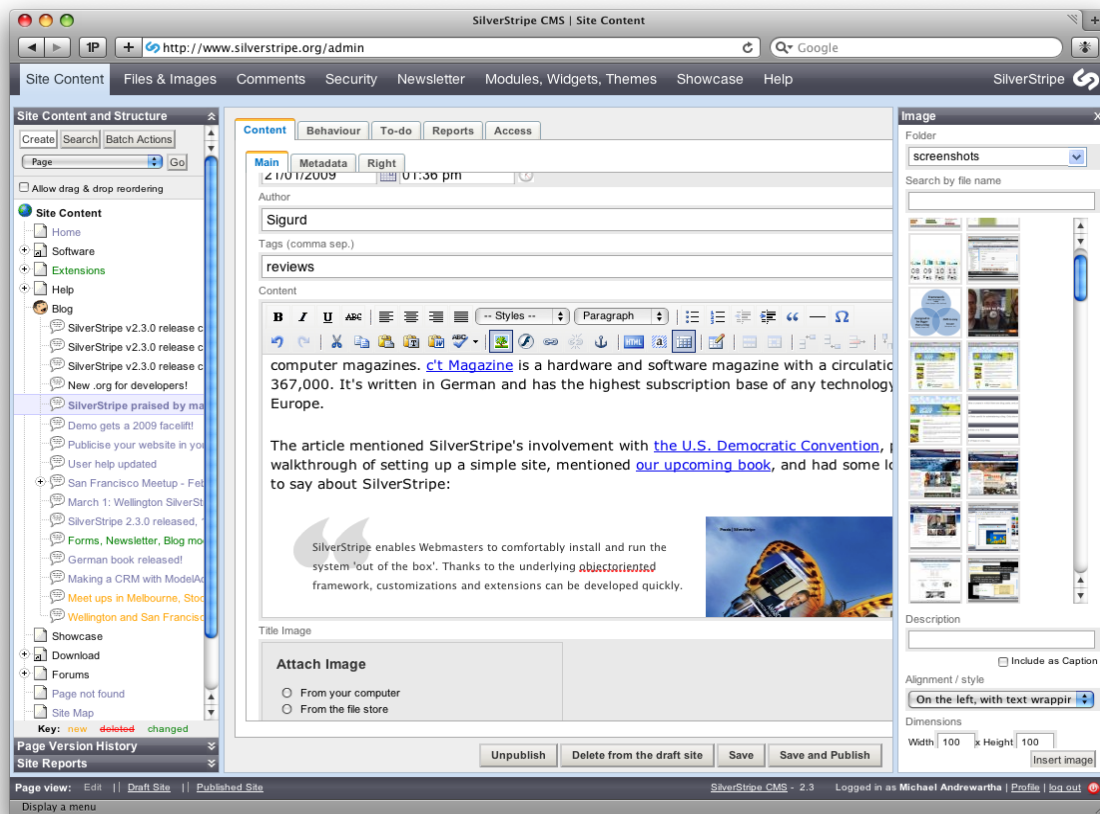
SilverStripe CMS | Site Content

1P

http://www.silverstripe.org/admin

Google

Site Content   Files & Images   Comments   Security   Newsletter   Modules, Widgets, Themes   Showcase   Help   SilverStripe

Site Content and Structure

Create   Search   Batch Actions

Page   Go

Allow drag & drop reordering

Site Content
Home
Software
Extensions
Help
Blog
SilverStripe v2.3.0 release c
SilverStripe v2.3.0 release c
SilverStripe v2.3.0 release c
New .org for developers!
SilverStripe praised by ma
Demo gets a 2009 facelift!
Publicise your website in yo
User help updated
San Francisco Meetup - Feb
March 1: Wellington SilverSt
SilverStripe 2.3.0 released,
Forms, Newsletter, Blog mo
German book released!
Making a CRM with ModelAd
Meet ups in Melbourne, Stoc
Wellington and San Francisc
Showcase
Download
Forums
Page not found
Site Map

Key: new deleted changed

Page Version History

Site Reports

Content   Behaviour   To-do   Reports   Access

Main   Metadata   Right

21/01/2009   01:36 pm

Author

Sigurd

Tags (comma sep.)

reviews

Content

-- Styles --   Paragraph

computer magazines. c't Magazine is a hardware and software magazine with a circulatio 367,000. It's written in German and has the highest subscription base of any technology Europe.

The article mentioned SilverStripe's involvement with the U.S. Democratic Convention, walkthrough of setting up a simple site, mentioned our upcoming book, and had some lo to say about SilverStripe:

SilverStripe enables Webmasters to comfortably install and run the system 'out of the box'. Thanks to the underlying objectoriented framework, customizations and extensions can be developed quickly.

Title Image

Attach Image

From your computer
From the file store

Unpublish   Delete from the draft site   Save   Save and Publish

Image

Folder

screenshots

Search by file name

Description

Include as Caption

Alignment / style

On the left, with text wrappir

Dimensions

Width 100 x Height 100

Insert image

Page view: Edit || Draft Site || Published Site

SilverStripe CMS - 2.3   Logged in as Michael Andrewartha | Profile | log out

Display a menu